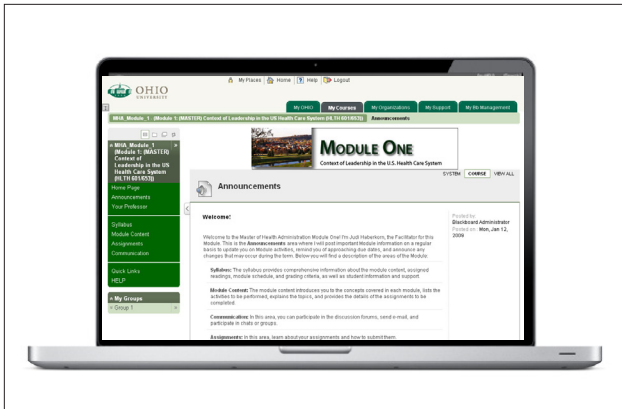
OHIO UNIVERSITY

My Places | Home | Help | Logout

My OHIO | My Courses | My Organizations | My Support | My Bb Management

MHA_Module_1 : Module 1: (MASTER) Context of Leadership in the US Health Care System (HLTH 601/653)) > Announcements

MHA_Module_1 (Module 1: (MASTER) Context of Leadership in the US Health Care System (HLTH 601/653))

Home Page
Announcements
Your Professor

Syllabus
Module Content
Assignments
Communication

Quick Links
HELP

My Group
Group 1

MODULE ONE
Context of Leadership in the U.S. Health Care System

SYSTEM | COURSE | VIEW ALL

Announcements

Welcome!

Welcome to the Master of Health Administration Module One! I'm Judi Haberkorn, the Facilitator for this Module. This is the Announcements area where I will post important Module information on a regular basis to update you on Module activities, remind you of approaching due dates, and announce any changes that may occur during the term. Below you will find a description of the areas of the Module:

Syllabus: The syllabus provides comprehensive information about the module content, assigned readings, module schedule, and grading criteria, as well as student information and support.

Module Content: The module content introduces you to the concepts covered in each module, lists the activities to be performed, explains the topics, and provides the details of the assignments to be completed.

Communication: In this area, you can participate in the discussion forums, send e-mail, and participate in chats or groups.

Assignments: In this area, learn about your assignments and how to submit them.

Posted by: Blackboard Administrator
Posted on: Mon, Jan 12, 2009